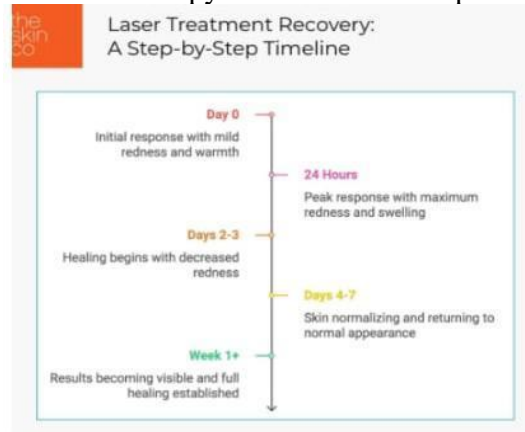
the skin co

Laser Treatment Recovery: A Step-by-Step Timeline

Day 0
Initial response with mild redness and warmth

24 Hours
Peak response with maximum redness and swelling

Days 2-3
Healing begins with decreased redness

Days 4-7
Skin normalizing and returning to normal appearance

Week 1+
Results becoming visible and full healing established